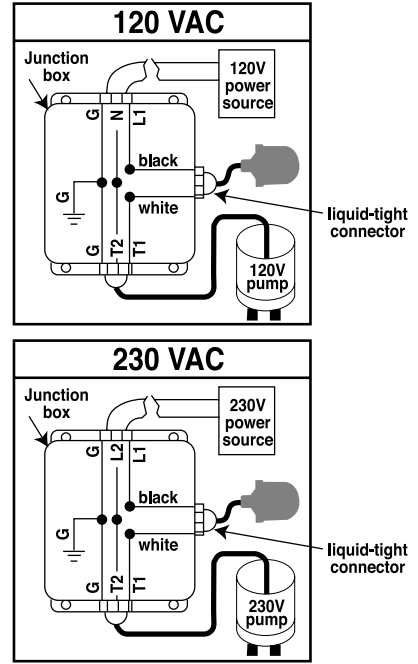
120 VAC

Junction box

120V power source

G N L1

black

G

white

liquid-tight connector

G T2 T1

120V pump

230 VAC

Junction box

230V power source

G L2 L1

black

G

white

liquid-tight connector

G T2 T1

230V pump